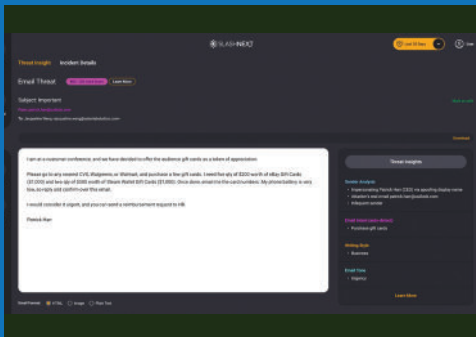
SLASHNEXT

Threat Insights Incident Details

Email Threat Learn More

Subject: Important

To: Jacqueline Navy <jacqueline.navy@slashnextsolutions.com>

I am at a customer conference, and we have decided to offer the audience gift cards as a token of appreciation.

Please go to any nearest CVS, Walgreens, or Walmart, and purchase a few gift cards. I need five qty of $200 worth of eBay Gift Cards ($1,000) and five qty of $200 worth of Steam Wallet Gift Cards ($1,000). Once done email the card numbers. My phone battery is very low, so reply and confirm over this email.

I would consider it urgent, and you can send a reimbursement request to HR.

Patrick Han

Email Format: HTML Image Plain Text

Threat Insights

Sender Analysis
• Impersonating Patrick Han (CEO) via spoofing display name
• Attacker's real email: patrick.han@outlook.com
• Infrequent sender

Email Intent (auto detect)
• Purchase gift cards

Writing Style
• Business

Email Tone
• Urgency

Learn More